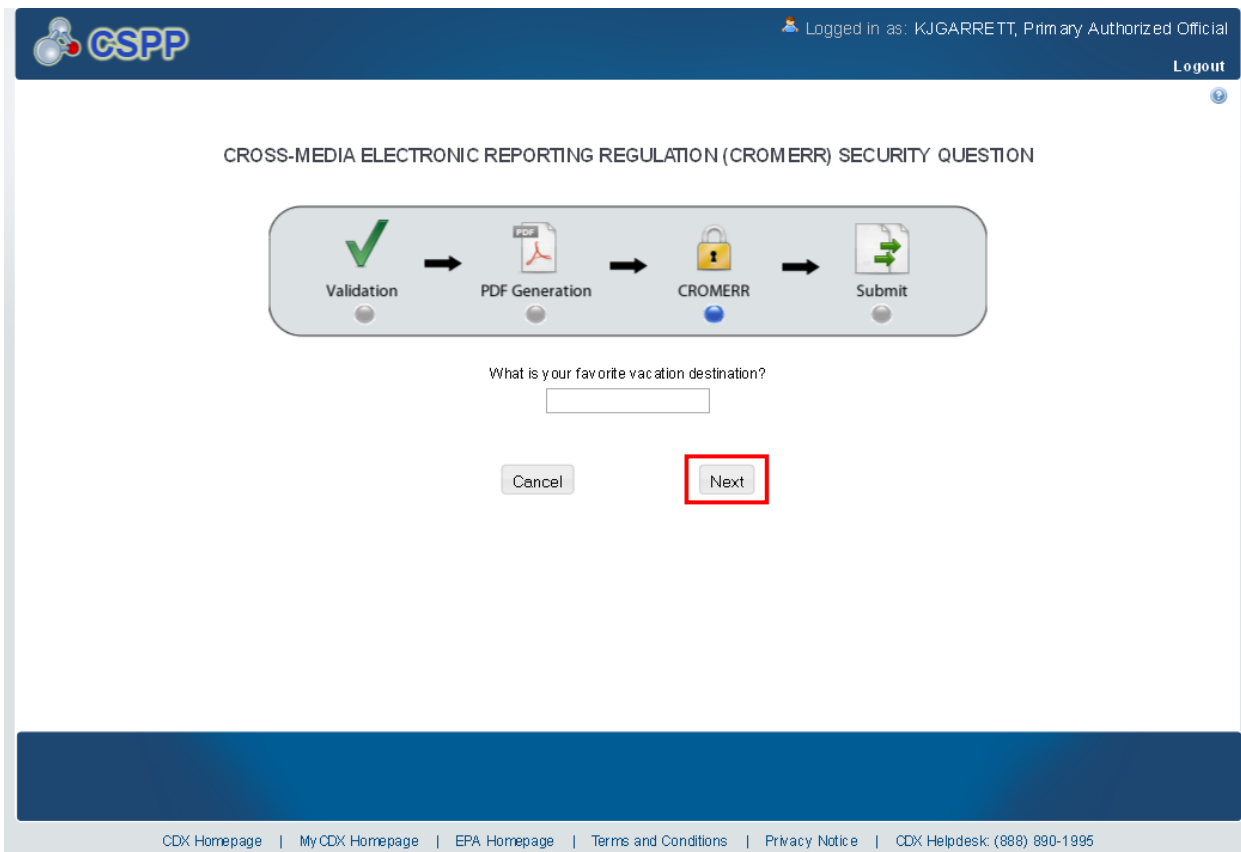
CSPP

Logged in as: KJGARRETT, Primary Authorized Official

Logout

CROSS-MEDIA ELECTRONIC REPORTING REGULATION (CROMERR) SECURITY QUESTION

Validation

PDF

PDF Generation

CROMERR

Submit

What is your favorite vacation destination?

Cancel

Next

CDX Homepage | MyCDX Homepage | EPA Homepage | Terms and Conditions | Privacy Notice | CDX Helpdesk: (888) 890-1995